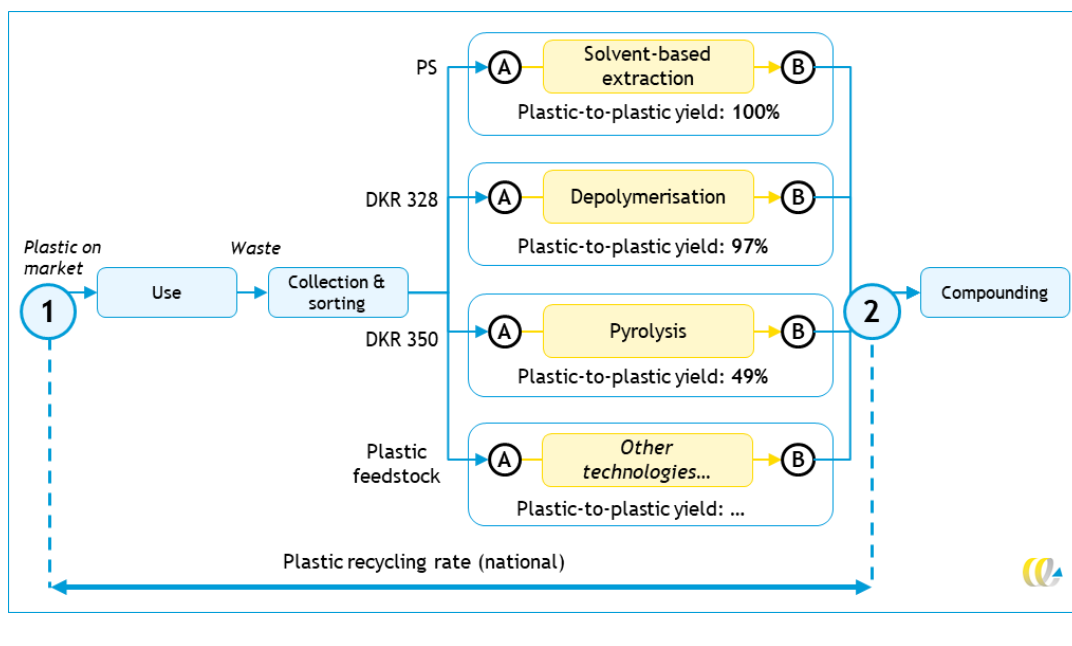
PS
A
Solvent-based extraction
B
Plastic-to-plastic yield: 100%

DKR 328
A
Depolymerisation
B
Plastic-to-plastic yield: 97%

Plastic on market
Waste
1
Use
Collection & sorting
2
Compounding

DKR 350
A
Pyrolysis
B
Plastic-to-plastic yield: 49%

Plastic feedstock
A
Other technologies...
B
Plastic-to-plastic yield: ...

Plastic recycling rate (national)